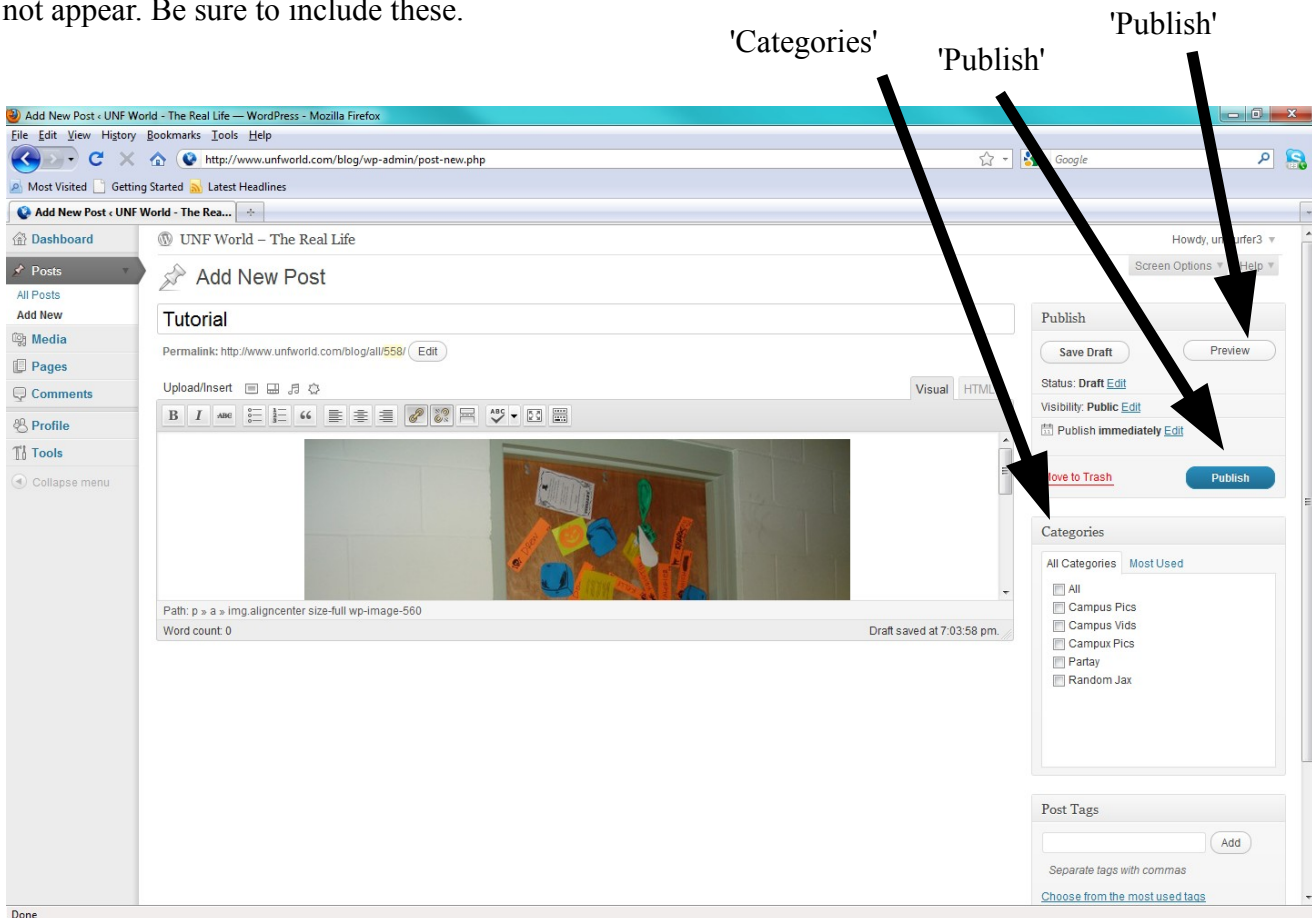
not appear. Be sure to include these.

'Categories'

'Publish'

'Publish'

Add New Post ‹ UNF World - The Real Life — WordPress - Mozilla Firefox

File Edit View History Bookmarks Tools Help

http://www.unfworld.com/blog/wp-admin/post-new.php

Google

Most Visited Getting Started Latest Headlines

Add New Post ‹ UNF World - The Rea...

Dashboard

Posts

All Posts

Add New

Media

Pages

Comments

Profile

Tools

Collapse menu

UNF World – The Real Life

Howdy, un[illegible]urfer3

Screen Options Help

Add New Post

Tutorial

Permalink: http://www.unfworld.com/blog/all/558/ Edit

Upload/Insert

Visual HTML

Path: p » a » img.aligncenter size-full wp-image-560

Word count: 0

Draft saved at 7:03:58 pm.

Publish

Save Draft

Preview

Status: Draft Edit

Visibility: Public Edit

Publish immediately Edit

Move to Trash

Publish

Categories

All Categories Most Used

All

Campus Pics

Campus Vids

Campux Pics

Partay

Random Jax

Post Tags

Add

Separate tags with commas

Choose from the most used tags

Done